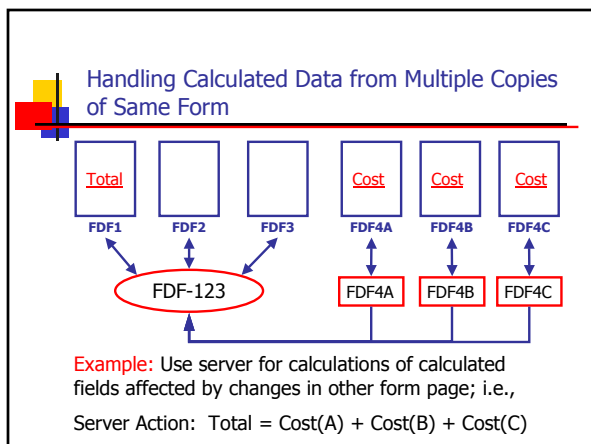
Handling Calculated Data from Multiple Copies of Same Form

Total

Cost

Cost

Cost

FDF1

FDF2

FDF3

FDF4A

FDF4B

FDF4C

FDF-123

FDF4A

FDF4B

FDF4C

Example: Use server for calculations of calculated fields affected by changes in other form page; i.e.,

Server Action: Total = Cost(A) + Cost(B) + Cost(C)